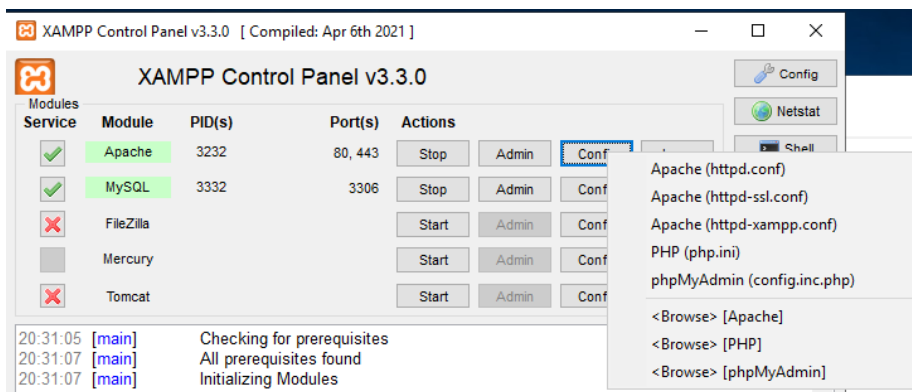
XAMPP Control Panel v3.3.0 [ Compiled: Apr 6th 2021 ]

XAMPP Control Panel v3.3.0

Config

Netstat

Shell

Modules

| Service | Module | PID(s) | Port(s) | Actions | | |
|---|---|---|---|---|---|---|
| | Apache | 3232 | 80, 443 | Stop | Admin | Config |
| | MySQL | 3332 | 3306 | Stop | Admin | Conf |
| | FileZilla | | | Start | Admin | Conf |
| | Mercury | | | Start | Admin | Conf |
| | Tomcat | | | Start | Admin | Conf |

Apache (httpd.conf)
Apache (httpd-ssl.conf)
Apache (httpd-xampp.conf)
PHP (php.ini)
phpMyAdmin (config.inc.php)
<Browse> [Apache]
<Browse> [PHP]
<Browse> [phpMyAdmin]

20:31:05 [main] Checking for prerequisites
20:31:07 [main] All prerequisites found
20:31:07 [main] Initializing Modules